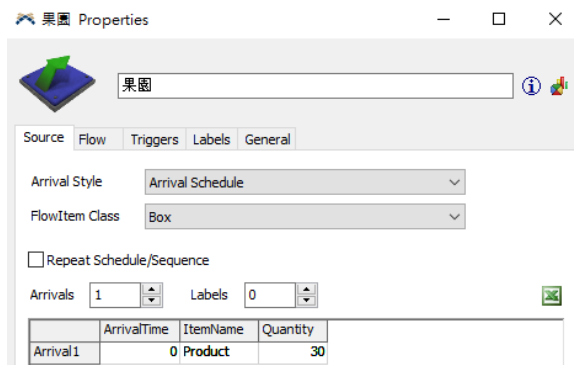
果園 Properties

果園

Source Flow Triggers Labels General

Arrival Style Arrival Schedule

FlowItem Class Box

Repeat Schedule/Sequence

Arrivals 1 Labels 0

|  | ArrivalTime | ItemName | Quantity |
|---|---|---|---|
| Arrival1 | 0 | Product | 30 |